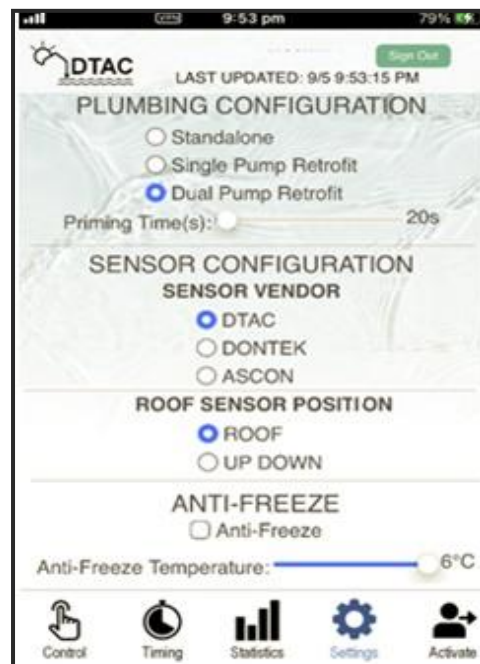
VPN 9:53 pm 79%

DTAC
Sign Out
LAST UPDATED: 9/5 9:53:15 PM

PLUMBING CONFIGURATION
Standalone
Single Pump Retrofit
Dual Pump Retrofit
Priming Time(s): 20s

SENSOR CONFIGURATION
SENSOR VENDOR
DTAC
DONTEK
ASCON

ROOF SENSOR POSITION
ROOF
UP DOWN

ANTI-FREEZE
Anti-Freeze
Anti-Freeze Temperature: 6°C

Control
Timing
Statistics
Settings
Activate